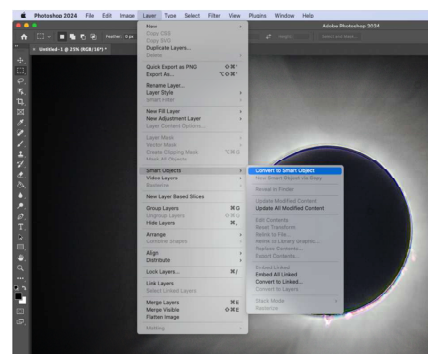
Photoshop 2024 File Edit Image Layer Type Select Filter View Plugins Window Help

Adobe Photoshop 2024

Feather: 0 px

Untitled-1 @ 25% (RGB/16*) *

New
Copy CSS
Copy SVG
Duplicate Layers...
Delete

Quick Export as PNG ⇧⌘'
Export As... ⌥⇧⌘'

Rename Layer...
Layer Style
Smart Filter

New Fill Layer
New Adjustment Layer
Layer Content Options...

Layer Mask
Vector Mask
Create Clipping Mask ⌥⌘G
Mask All Objects

Smart Objects
Video Layers
Rasterize

New Layer Based Slices

Group Layers ⌘G
Ungroup Layers ⇧⌘G
Hide Layers ⌘,

Arrange
Combine Shapes

Align
Distribute

Lock Layers... ⌘/

Link Layers
Select Linked Layers

Merge Layers ⌘E
Merge Visible ⇧⌘E
Flatten Image

Matting

Convert to Smart Object
New Smart Object via Copy
Reveal in Finder
Update Modified Content
Update All Modified Content
Edit Contents
Reset Transform
Relink to File...
Relink to Library Graphic...
Replace Contents...
Export Contents...
Embed Linked
Embed All Linked
Convert to Linked...
Convert to Layers
Stack Mode
Rasterize